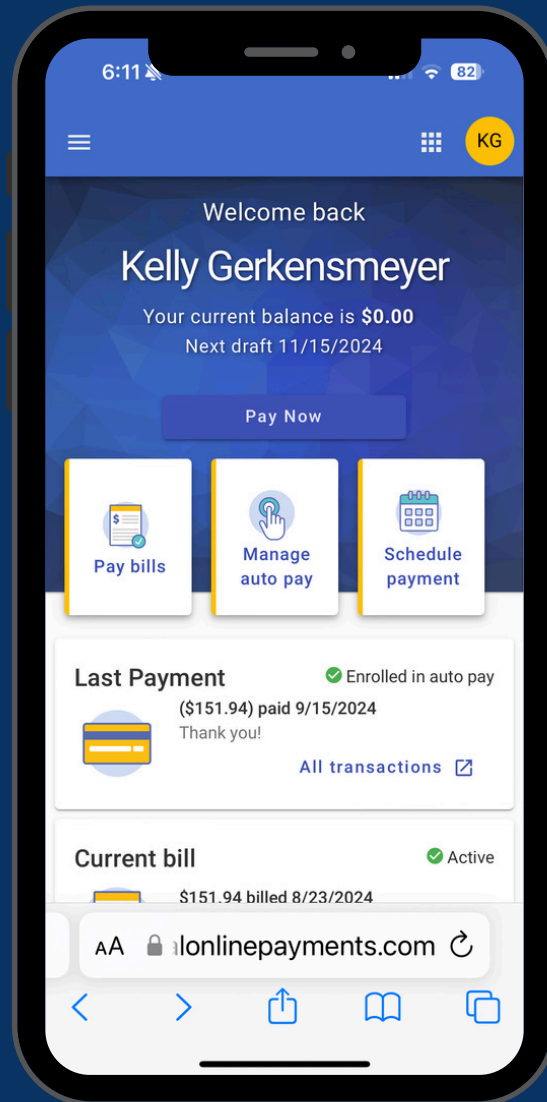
6:11

82

KG

Welcome back

Kelly Gerkensmeyer

Your current balance is **$0.00**

Next draft 11/15/2024

Pay Now

Pay bills

Manage auto pay

Schedule payment

Last Payment

Enrolled in auto pay

($151.94) paid 9/15/2024

Thank you!

All transactions

Current bill

Active

$151.94 billed 8/23/2024

AA alonlinepayments.com